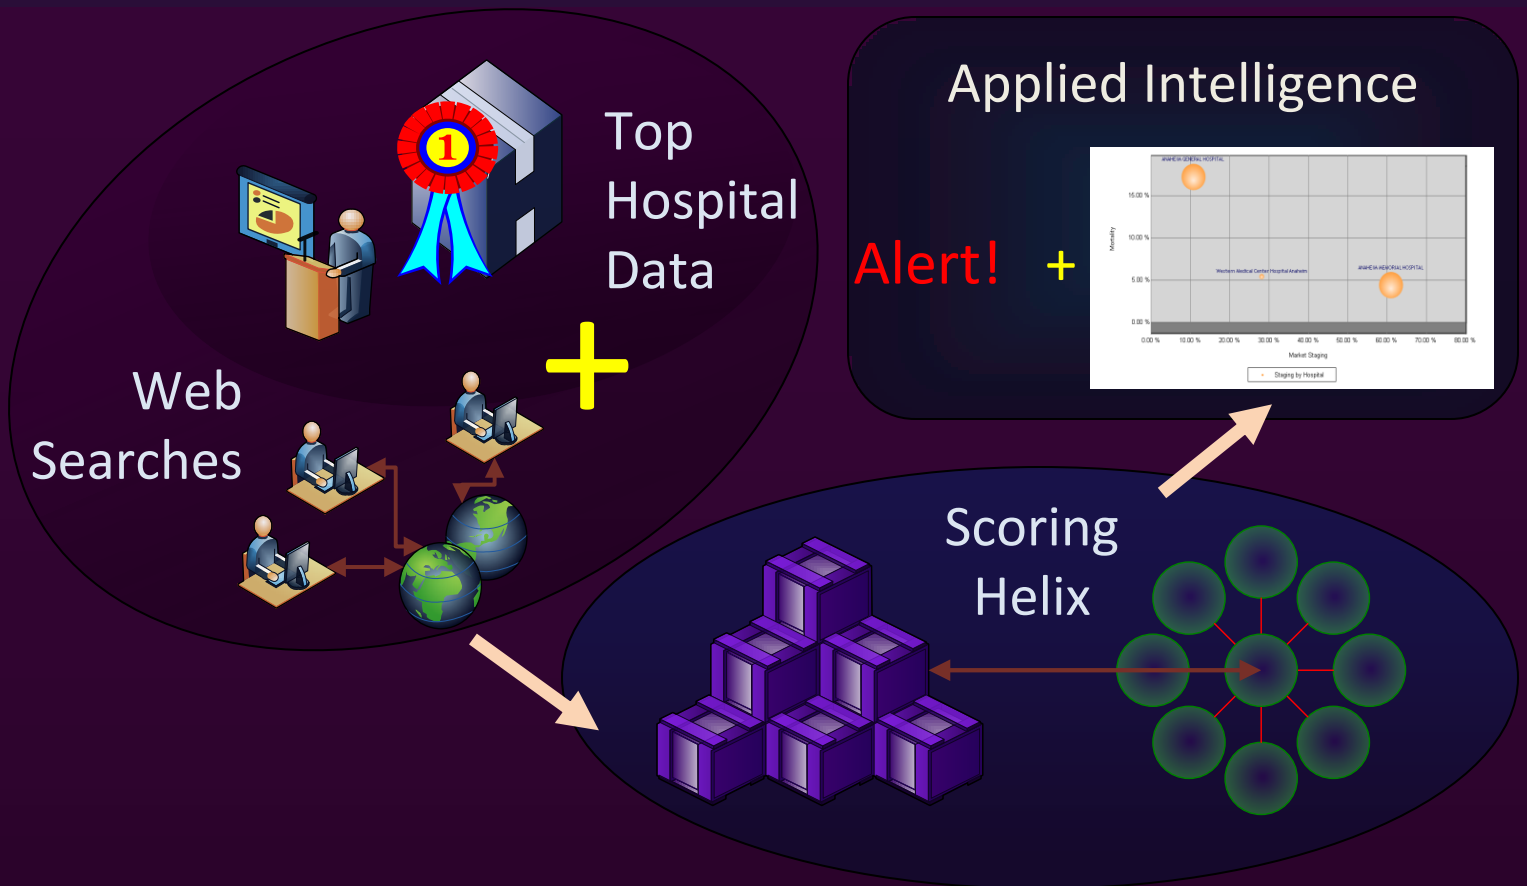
Applied Intelligence

Top Hospital Data

1

+

Web Searches

Alert! +

ANAHEIM GENERAL HOSPITAL

15.00 %

10.00 %

5.00 %

0.00 %

Mortality

Western Medical Center Hospital Anaheim

ANAHEIM MEMORIAL HOSPITAL

0.00 % 10.00 % 20.00 % 30.00 % 40.00 % 50.00 % 60.00 % 70.00 % 80.00 %

Market Staging

Staging by Hospital

Scoring Helix